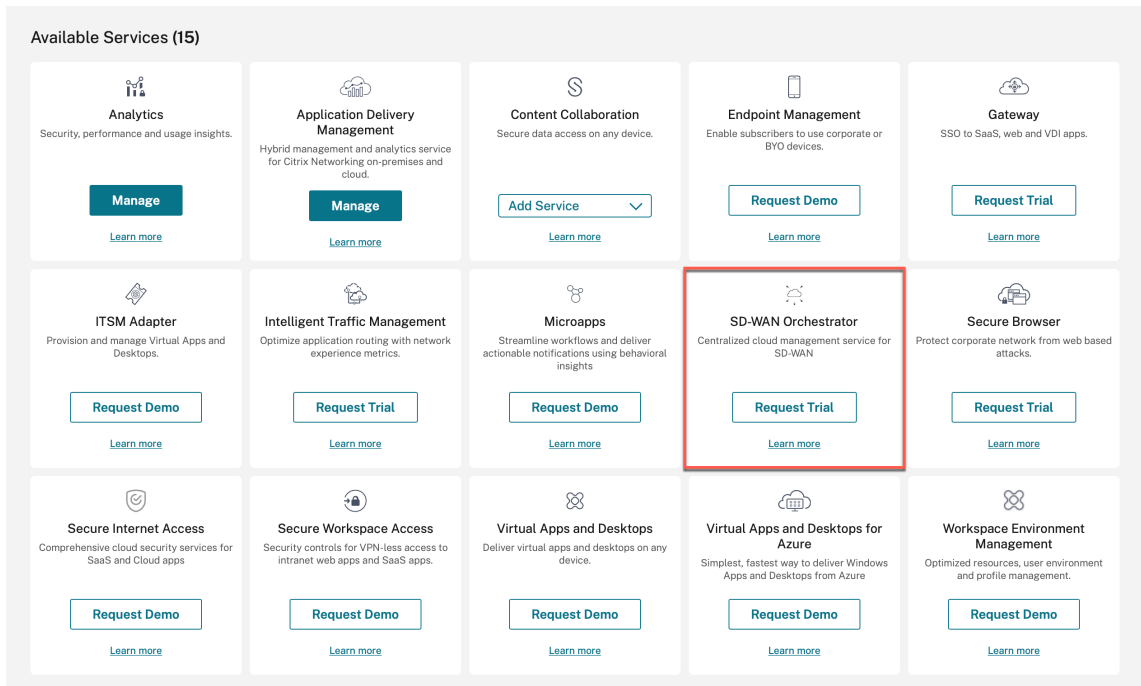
Available Services (15)

Analytics
Security, performance and usage insights.
Manage
Learn more

Application Delivery Management
Hybrid management and analytics service for Citrix Networking on-premises and cloud.
Manage
Learn more

Content Collaboration
Secure data access on any device.
Add Service
Learn more

Endpoint Management
Enable subscribers to use corporate or BYO devices.
Request Demo
Learn more

Gateway
SSO to SaaS, web and VDI apps.
Request Trial
Learn more

ITSM Adapter
Provision and manage Virtual Apps and Desktops.
Request Demo
Learn more

Intelligent Traffic Management
Optimize application routing with network experience metrics.
Request Trial
Learn more

Microapps
Streamline workflows and deliver actionable notifications using behavioral insights
Request Demo
Learn more

SD-WAN Orchestrator
Centralized cloud management service for SD-WAN
Request Trial
Learn more

Secure Browser
Protect corporate network from web based attacks.
Request Trial
Learn more

Secure Internet Access
Comprehensive cloud security services for SaaS and Cloud apps
Request Demo
Learn more

Secure Workspace Access
Security controls for VPN-less access to intranet web apps and SaaS apps.
Request Demo
Learn more

Virtual Apps and Desktops
Deliver virtual apps and desktops on any device.
Request Demo
Learn more

Virtual Apps and Desktops for Azure
Simplest, fastest way to deliver Windows Apps and Desktops from Azure
Request Demo
Learn more

Workspace Environment Management
Optimized resources, user environment and profile management.
Request Demo
Learn more